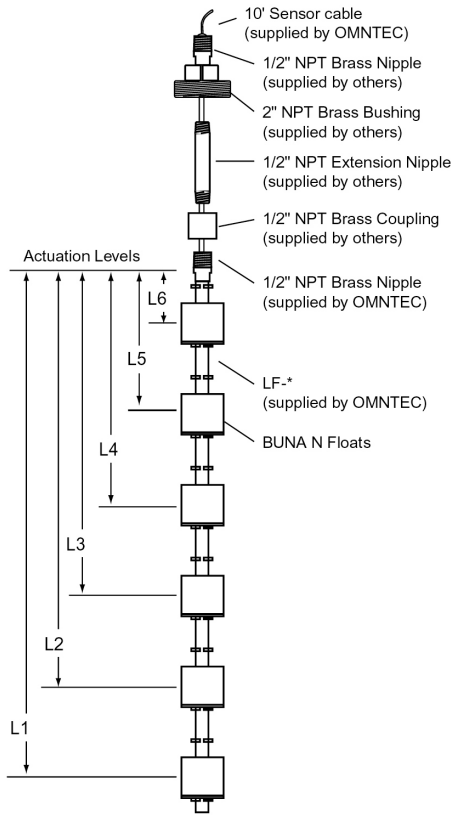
10' Sensor cable (supplied by OMNTEC)

1/2" NPT Brass Nipple (supplied by others)

2" NPT Brass Bushing (supplied by others)

1/2" NPT Extension Nipple (supplied by others)

1/2" NPT Brass Coupling (supplied by others)

Actuation Levels

1/2" NPT Brass Nipple (supplied by OMNTEC)

L6

L5

LF-* (supplied by OMNTEC)

BUNA N Floats

L4

L3

L2

L1